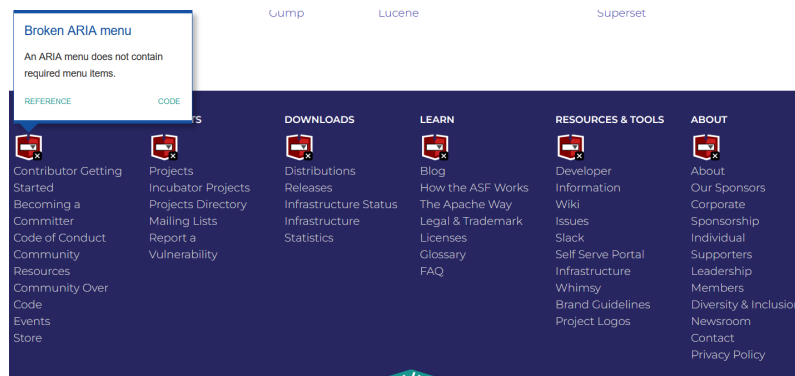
Gump Lucene Superset

Broken ARIA menu

An ARIA menu does not contain required menu items.

REFERENCE CODE

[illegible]TS

DOWNLOADS

LEARN

RESOURCES & TOOLS

ABOUT

Contributor Getting Started
Becoming a Committer
Code of Conduct
Community Resources
Community Over Code
Events
Store

Projects
Incubator Projects
Projects Directory
Mailing Lists
Report a Vulnerability

Distributions
Releases
Infrastructure Status
Infrastructure Statistics

Blog
How the ASF Works
The Apache Way
Legal & Trademark
Licenses
Glossary
FAQ

Developer Information
Wiki
Issues
Slack
Self Serve Portal
Infrastructure
Whimsy
Brand Guidelines
Project Logos

About
Our Sponsors
Corporate Sponsorship
Individual Supporters
Leadership
Members
Diversity & Inclusio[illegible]
Newsroom
Contact
Privacy Policy